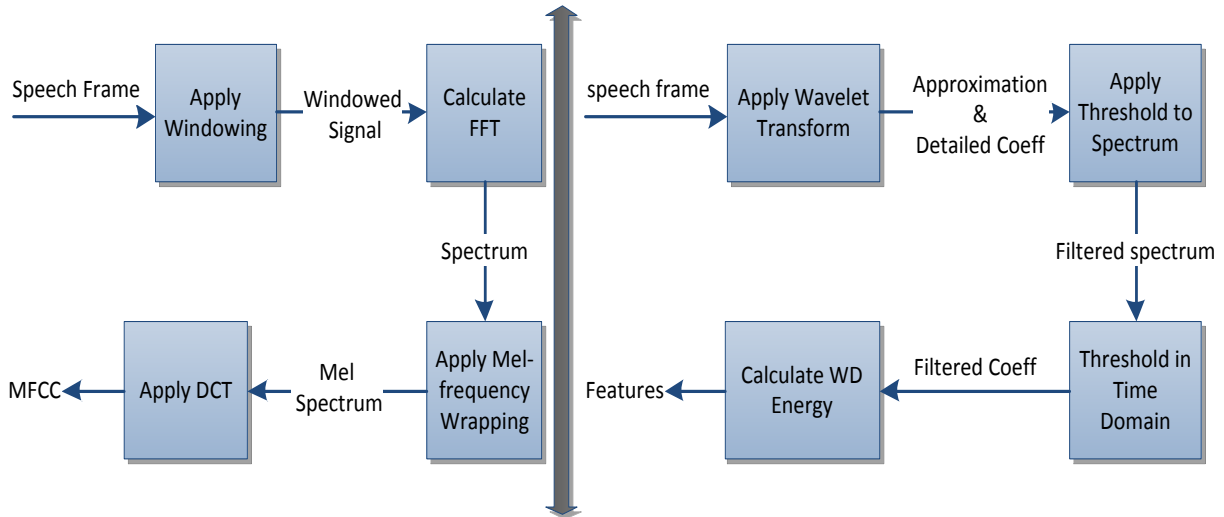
Speech Frame

Apply Windowing

Windowed Signal

Calculate FFT

Spectrum

Apply Mel-frequency Wrapping

Mel Spectrum

Apply DCT

MFCC

speech frame

Apply Wavelet Transform

Approximation & Detailed Coeff

Apply Threshold to Spectrum

Filtered spectrum

Threshold in Time Domain

Filtered Coeff

Calculate WD Energy

Features